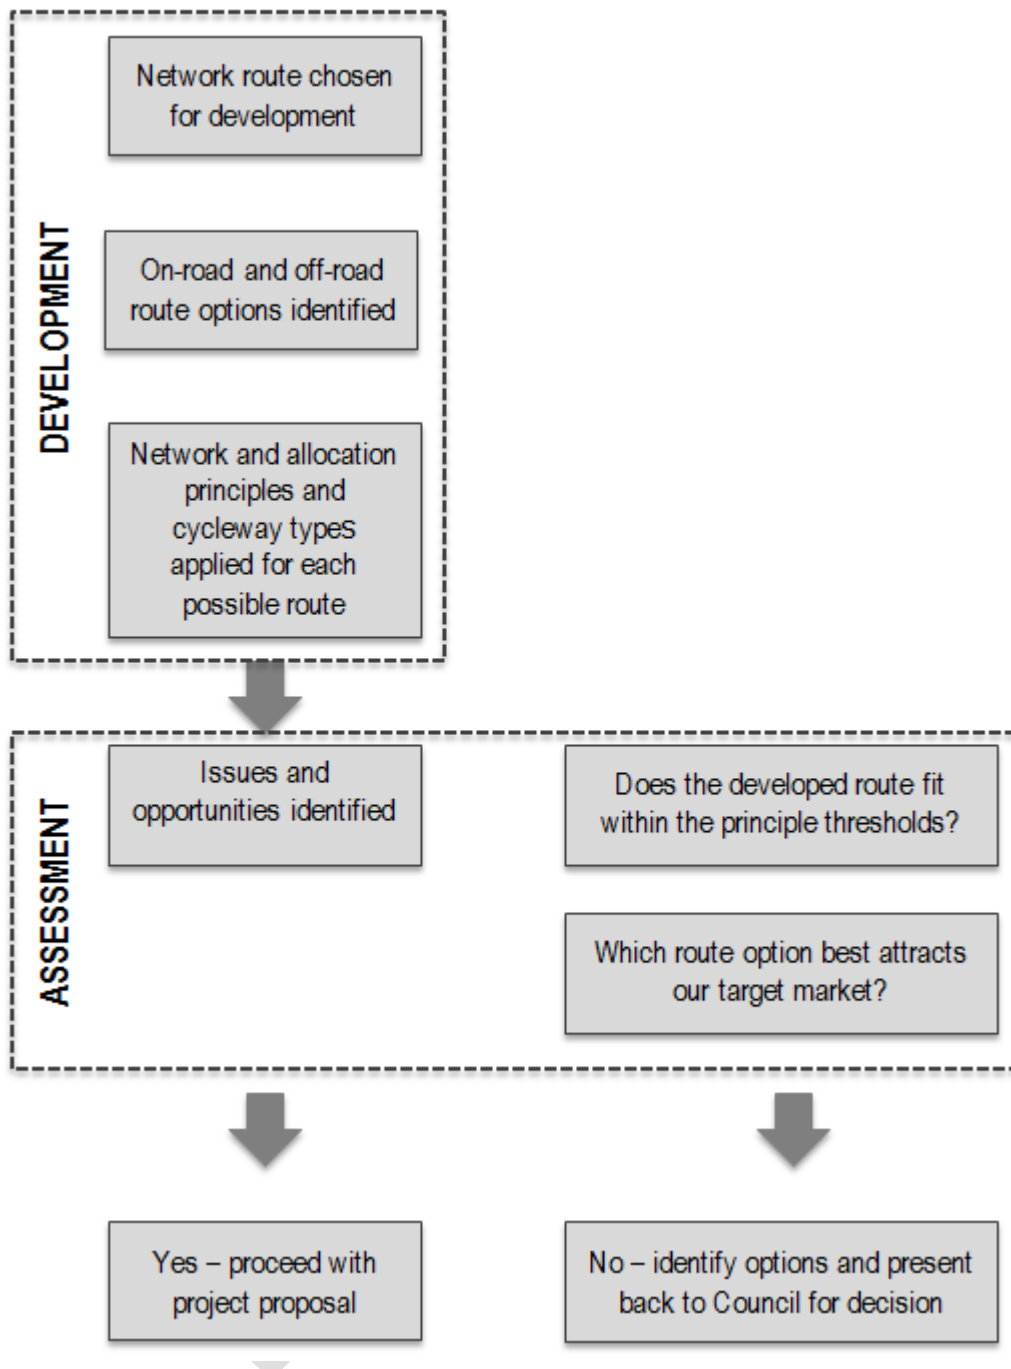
DEVELOPMENT

Network route chosen for development

On-road and off-road route options identified

Network and allocation principles and cycleway types applied for each possible route

ASSESSMENT

Issues and opportunities identified

Does the developed route fit within the principle thresholds?

Which route option best attracts our target market?

Yes – proceed with project proposal

No – identify options and present back to Council for decision